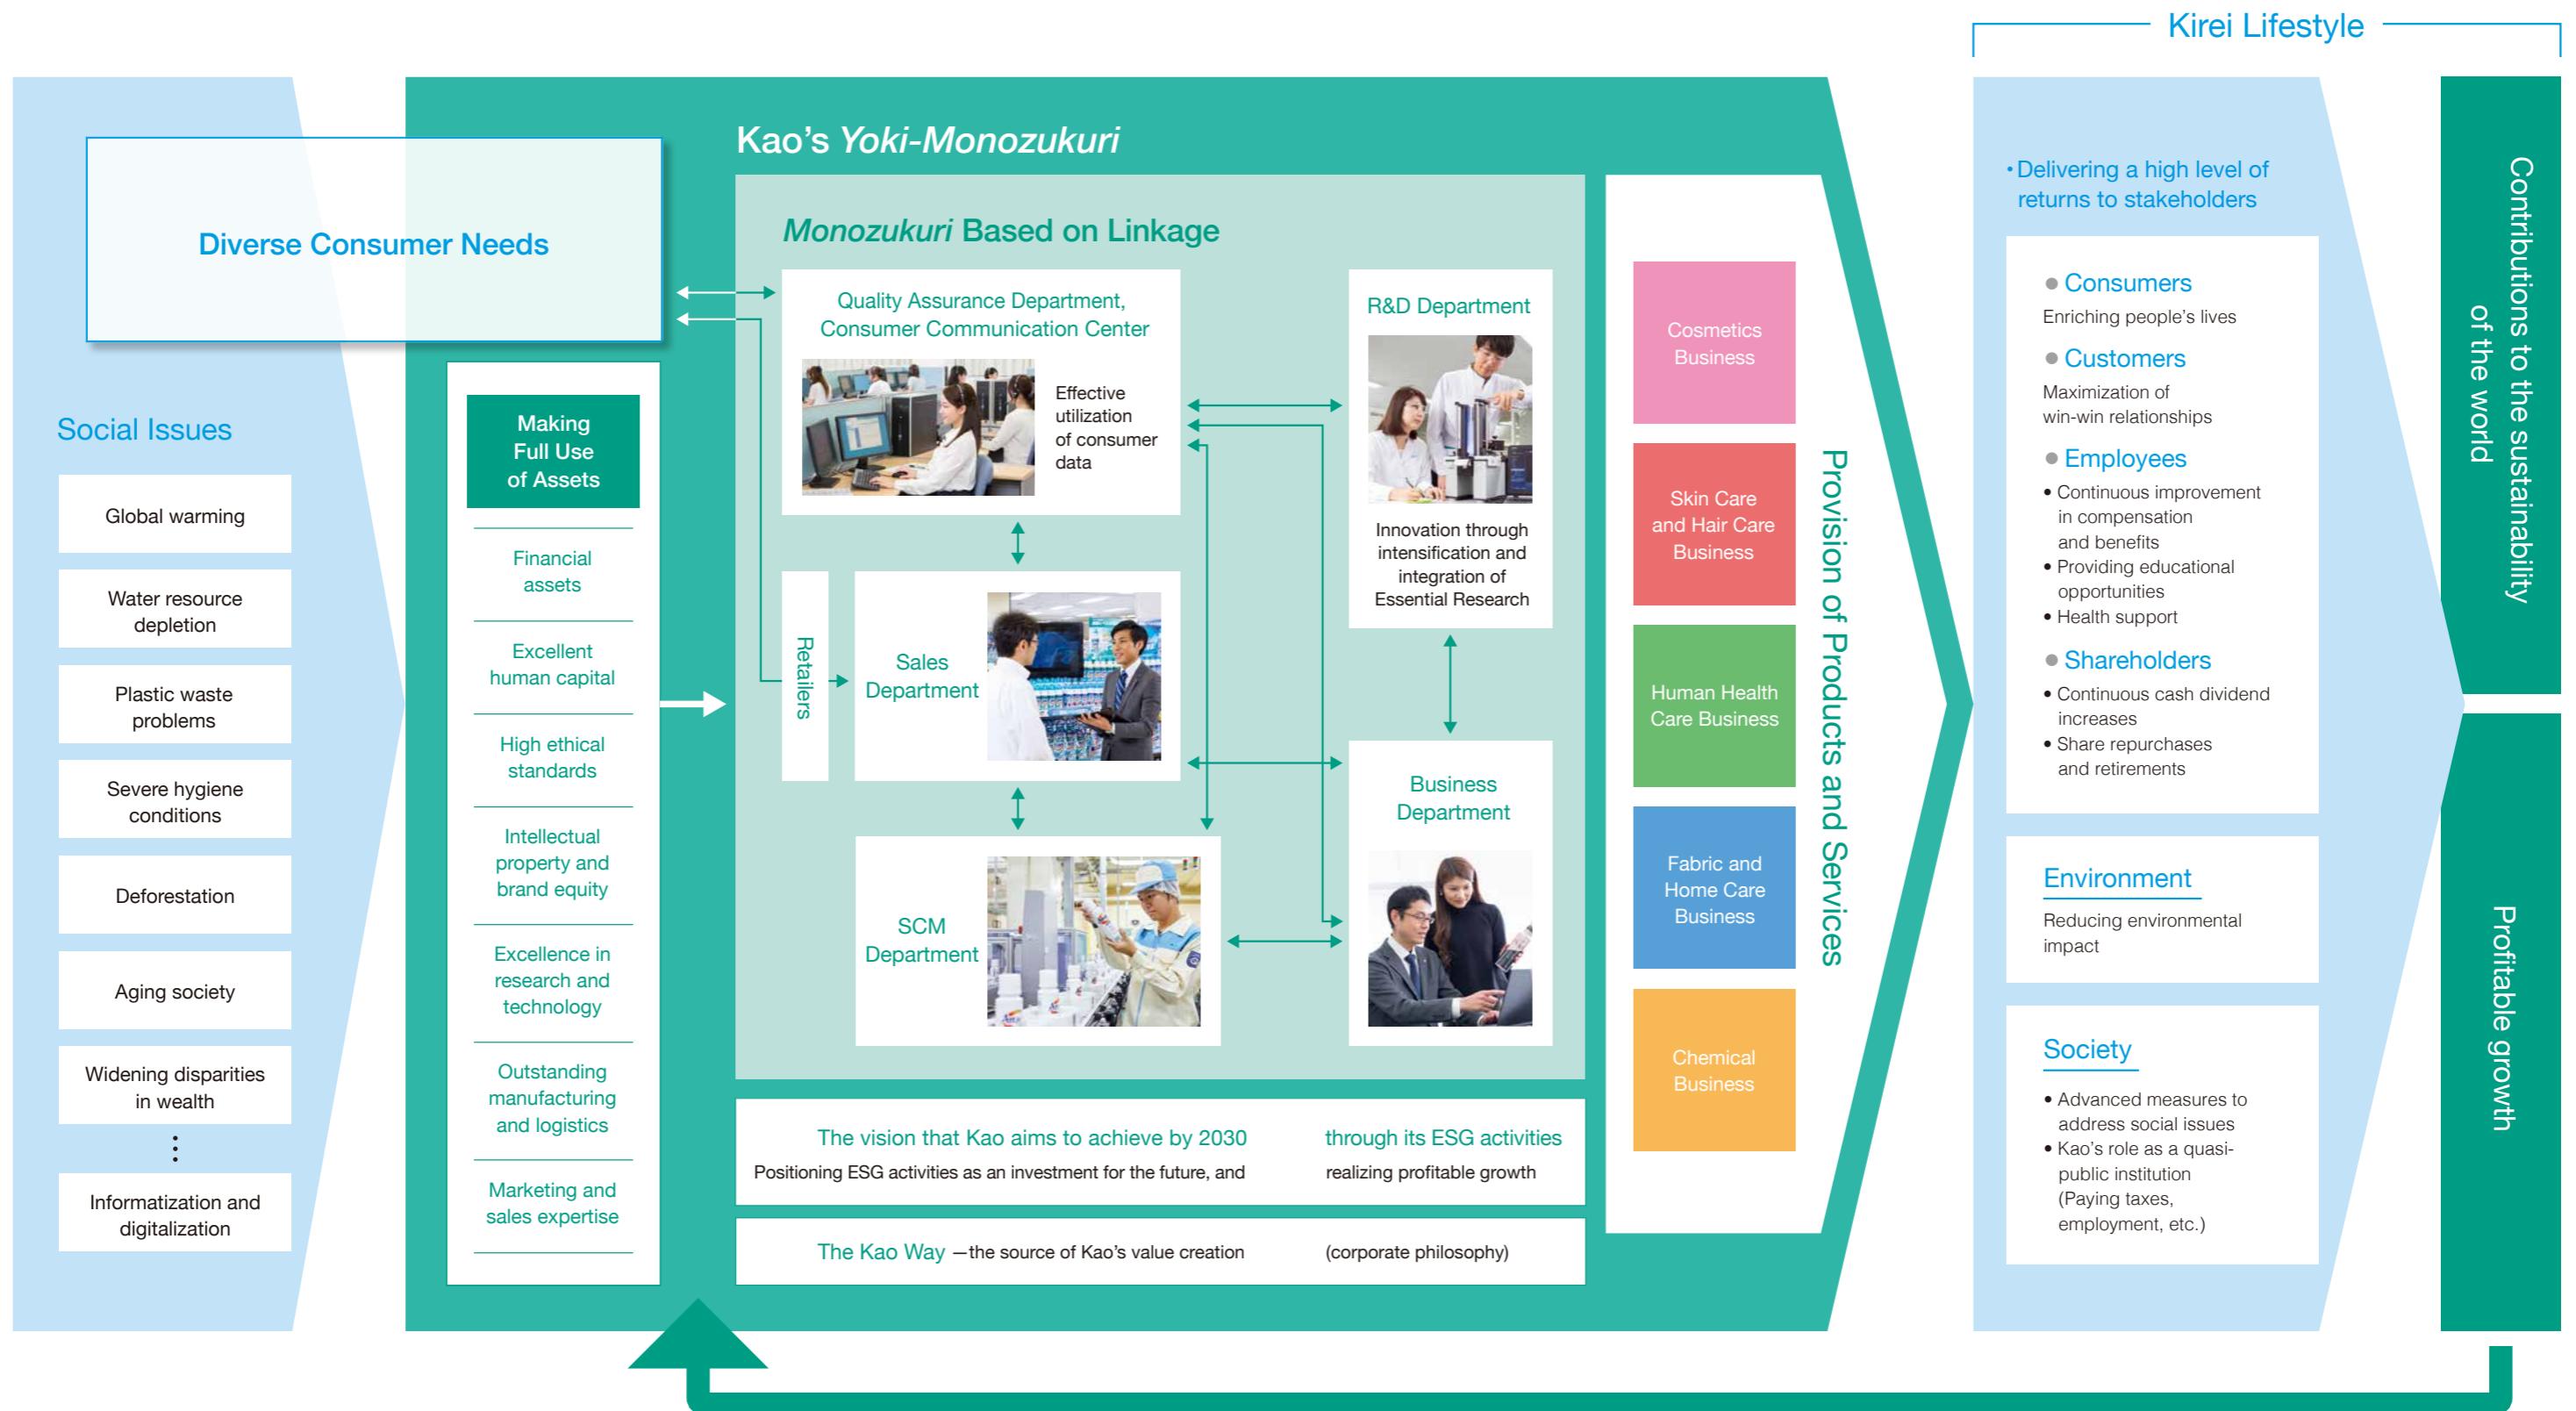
Kirei Lifestyle

Diverse Consumer Needs

Social Issues

Global warming

Water resource depletion

Plastic waste problems

Severe hygiene conditions

Deforestation

Aging society

Widening disparities in wealth

⋮

Informatization and digitalization

Kao's *Yoki-Monozukuri*

Making Full Use of Assets

Financial assets

Excellent human capital

High ethical standards

Intellectual property and brand equity

Excellence in research and technology

Outstanding manufacturing and logistics

Marketing and sales expertise

*Monozukuri* Based on Linkage

Quality Assurance Department, Consumer Communication Center

Effective utilization of consumer data

R&D Department

Innovation through intensification and integration of Essential Research

Retailers

Sales Department

Business Department

SCM Department

The vision that Kao aims to achieve by 2030 through its ESG activities

Positioning ESG activities as an investment for the future, and realizing profitable growth

The Kao Way —the source of Kao's value creation (corporate philosophy)

Cosmetics Business

Skin Care and Hair Care Business

Human Health Care Business

Fabric and Home Care Business

Chemical Business

Provision of Products and Services

• Delivering a high level of returns to stakeholders

● Consumers
Enriching people's lives

● Customers
Maximization of win-win relationships

● Employees
• Continuous improvement in compensation and benefits
• Providing educational opportunities
• Health support

● Shareholders
• Continuous cash dividend increases
• Share repurchases and retirements

Environment
Reducing environmental impact

Society
• Advanced measures to address social issues
• Kao's role as a quasi-public institution (Paying taxes, employment, etc.)

Contributions to the sustainability of the world

Profitable growth